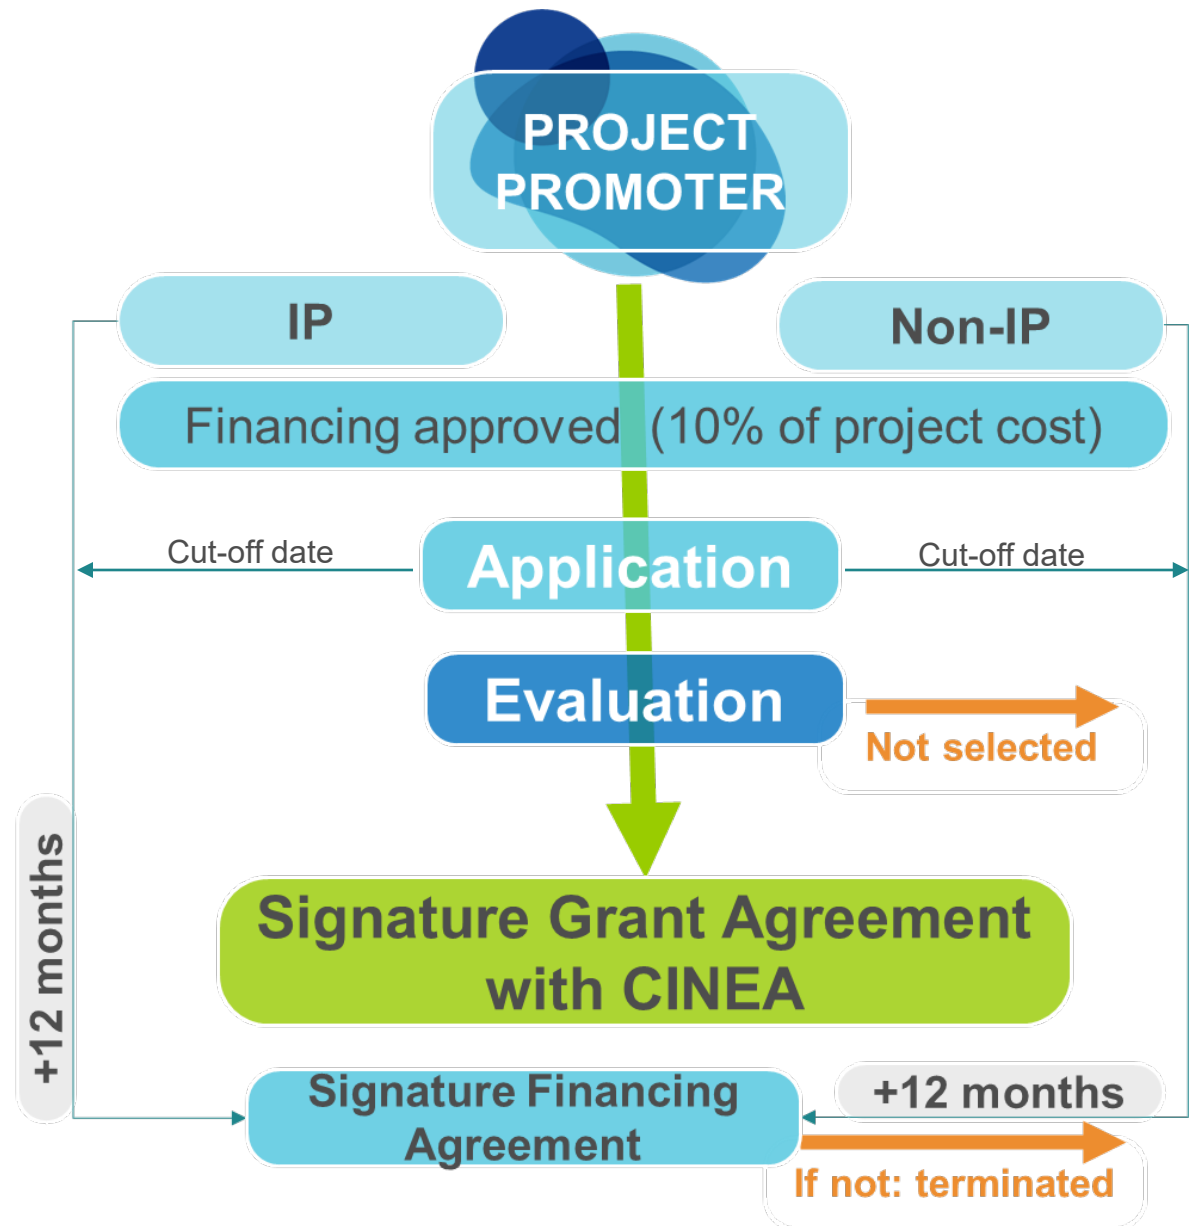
PROJECT PROMOTER

IP

Non-IP

Financing approved (10% of project cost)

Cut-off date

Application

Cut-off date

Evaluation

Not selected

Signature Grant Agreement with CINEA

+12 months

Signature Financing Agreement

+12 months

If not: terminated